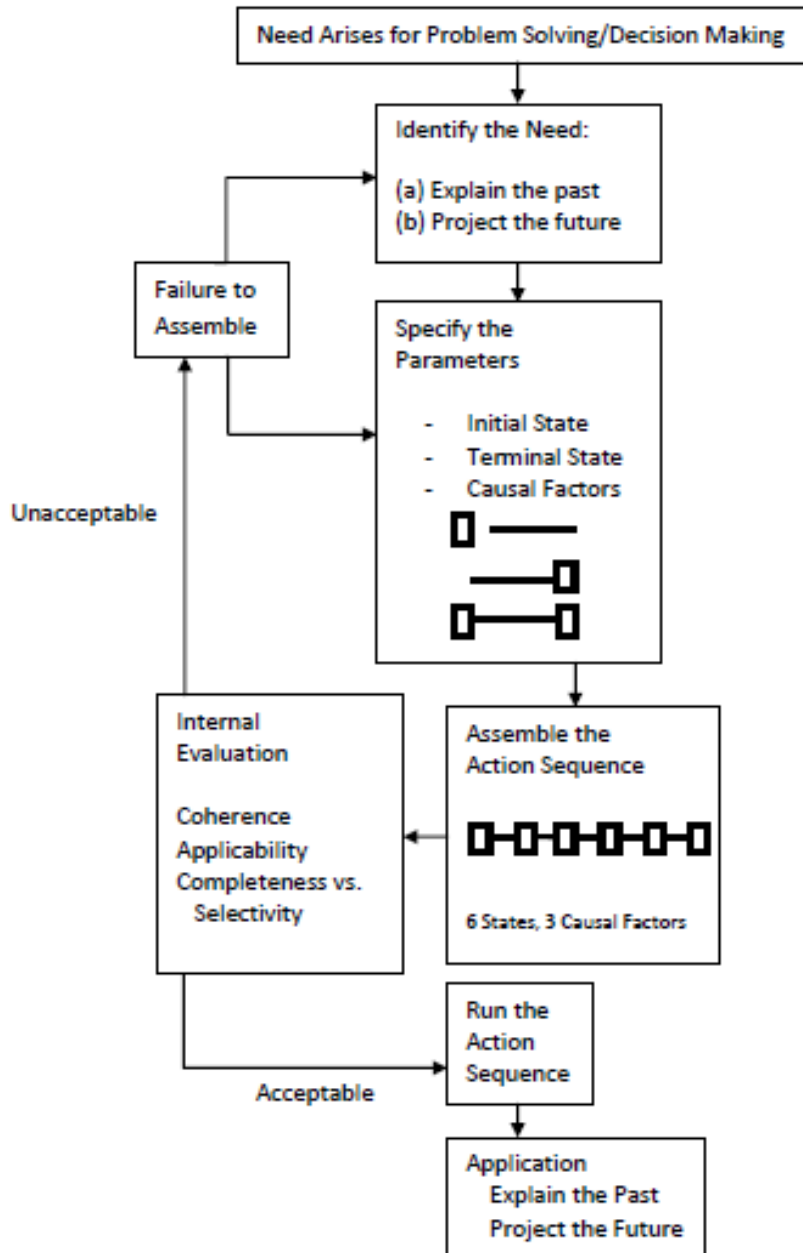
Need Arises for Problem Solving/Decision Making

Identify the Need:

(a) Explain the past
(b) Project the future

Failure to Assemble

Specify the Parameters

- Initial State
- Terminal State
- Causal Factors

Unacceptable

Internal Evaluation

Coherence
Applicability
Completeness vs. Selectivity

Assemble the Action Sequence

6 States, 3 Causal Factors

Run the Action Sequence

Acceptable

Application
Explain the Past
Project the Future